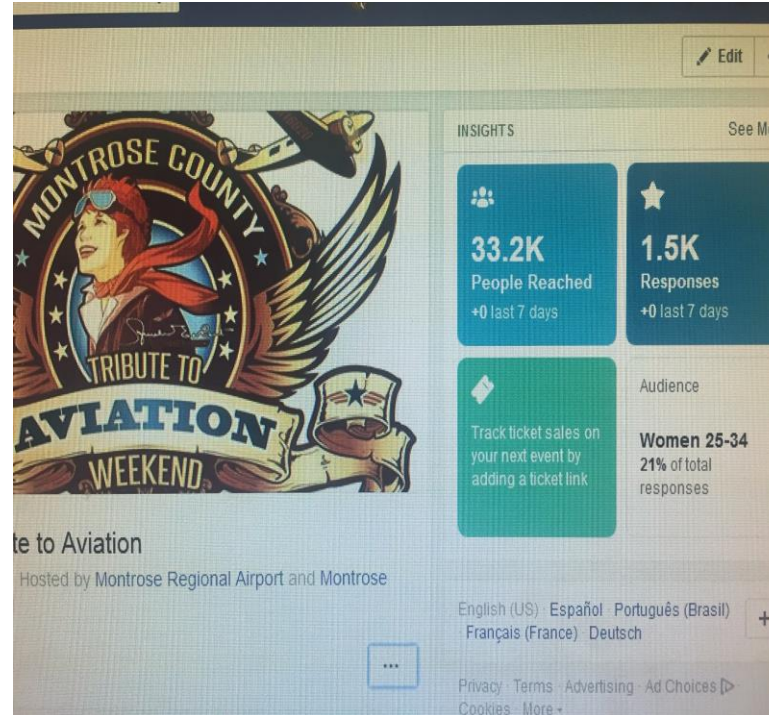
Edit

MONTROSE COUNTY
TRIBUTE TO
AVIATION
WEEKEND

te to Aviation
Hosted by Montrose Regional Airport and Montrose

...

INSIGHTS
See M

33.2K
People Reached
+0 last 7 days

1.5K
Responses
+0 last 7 days

Track ticket sales on your next event by adding a ticket link

Audience
Women 25-34
21% of total responses

English (US) · Español · Português (Brasil) · Français (France) · Deutsch

+

Privacy · Terms · Advertising · Ad Choices · Cookies · More